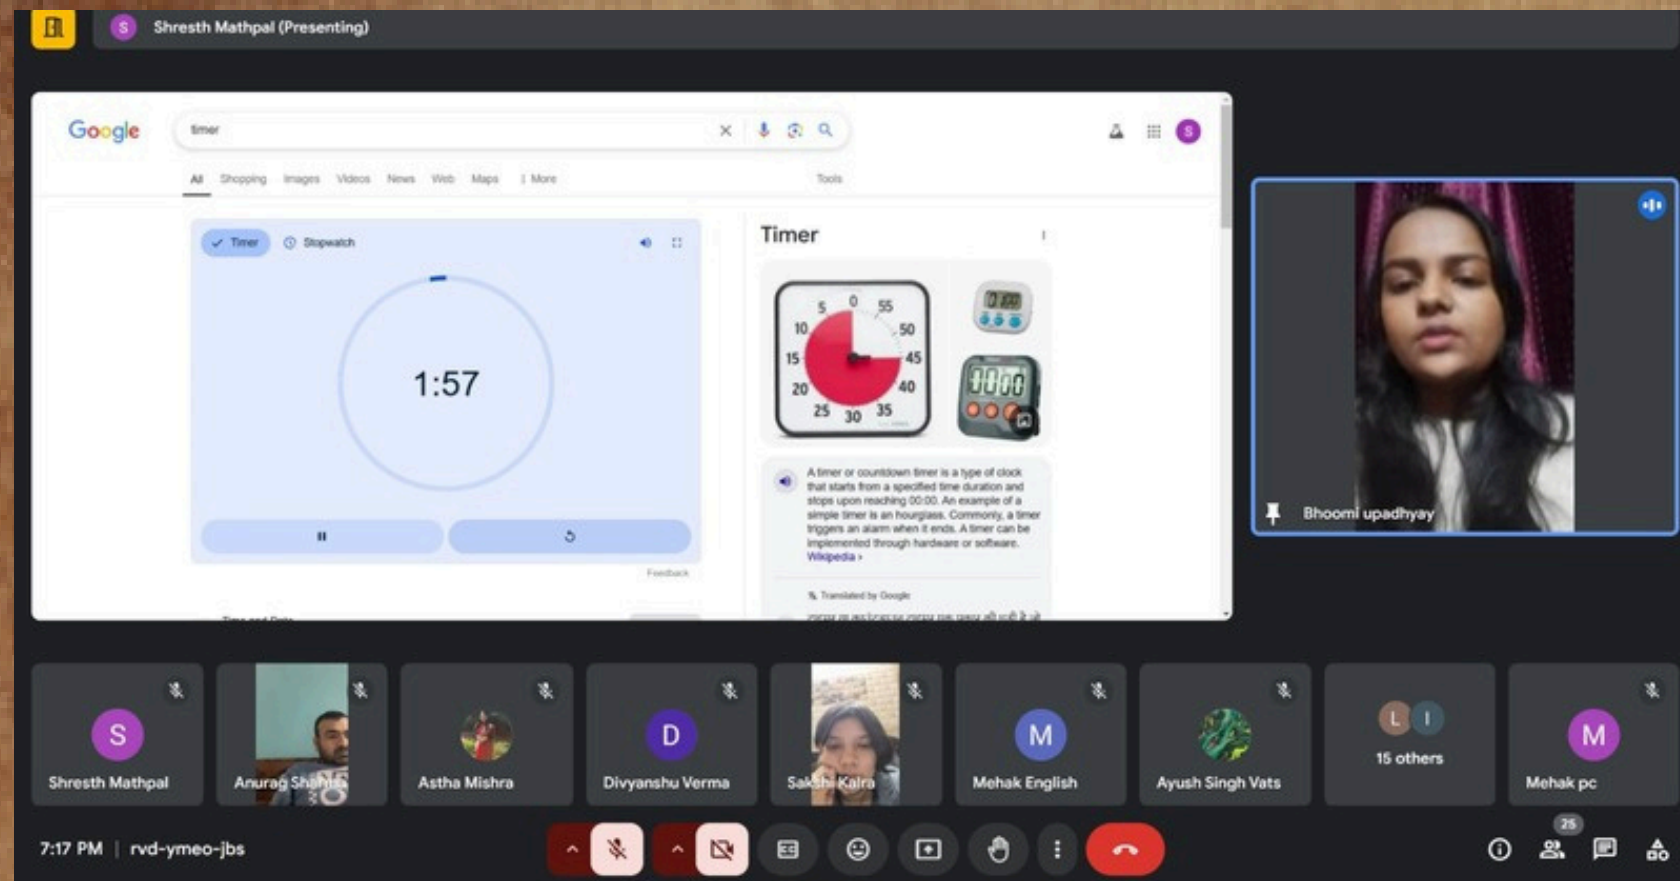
S Shresth Mathpal (Presenting)

Google timer

All Shopping Images Videos News Web Maps ⋮ More Tools

Timer Stopwatch

1:57

Feedback

Timer

5 0 55 10 50 15 45 20 40 25 30 35

A timer or countdown timer is a type of clock that starts from a specified time duration and stops upon reaching 00:00. An example of a simple timer is an hourglass. Commonly, a timer triggers an alarm when it ends. A timer can be implemented through hardware or software. Wikipedia ›

Translated by Google

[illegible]

Bhoomi upadhyay

S Shresth Mathpal

Anurag Sharma

Astha Mishra

D Divyanshu Verma

Sakshi Kalra

M Mehak English

Ayush Singh Vats

L I 15 others

M Mehak pc

7:17 PM | rvd-ymeo-jbs

25